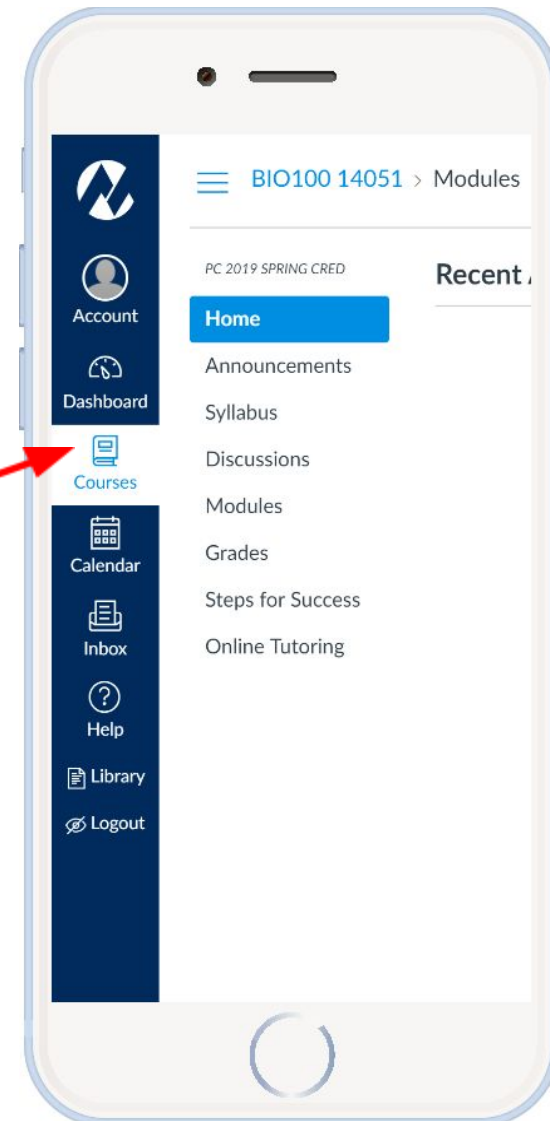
Account
Dashboard
Courses
Calendar
Inbox
Help
Library
Logout

BIO100 14051 > Modules

PC 2019 SPRING CRED

Home
Announcements
Syllabus
Discussions
Modules
Grades
Steps for Success
Online Tutoring

Recent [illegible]